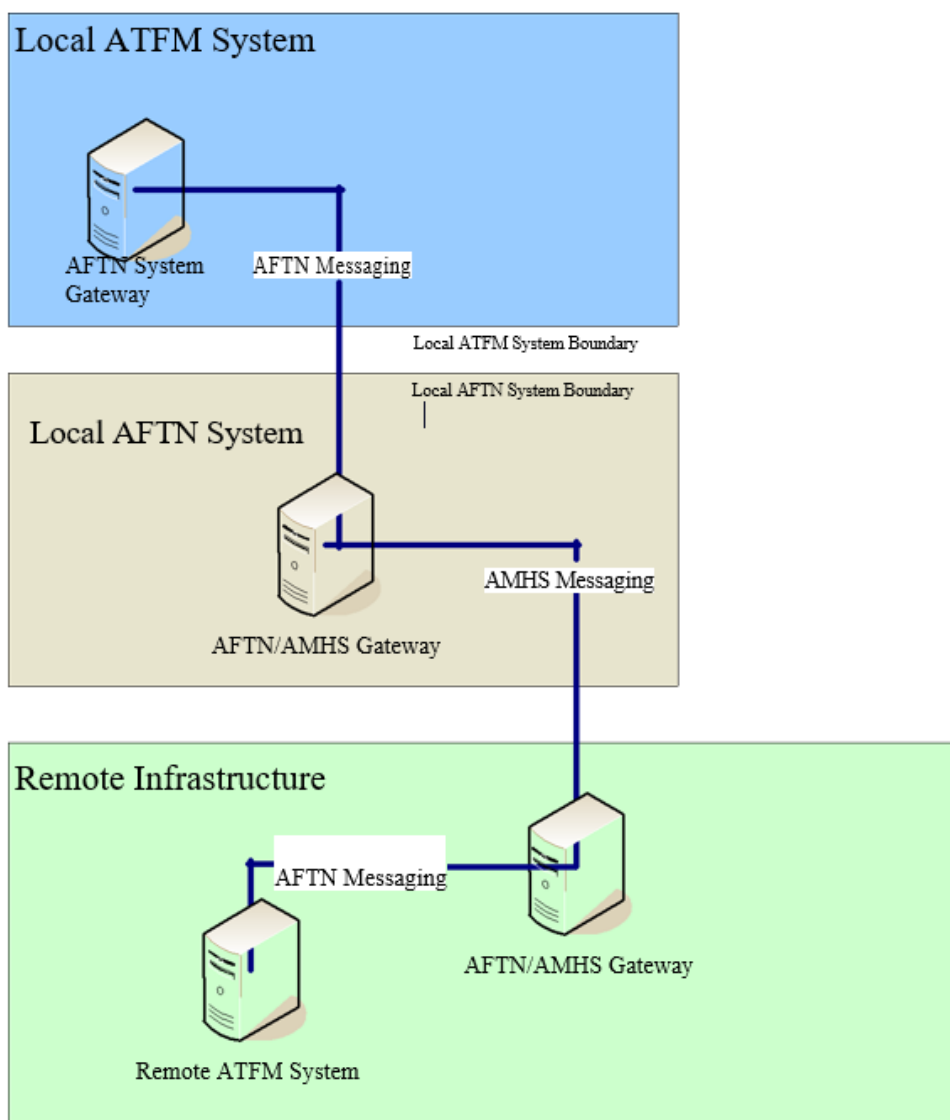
Local ATFM System

AFTN System Gateway

AFTN Messaging

Local ATFM System Boundary

Local AFTN System Boundary

Local AFTN System

AMHS Messaging

AFTN/AMHS Gateway

Remote Infrastructure

AFTN Messaging

AFTN/AMHS Gateway

Remote ATFM System